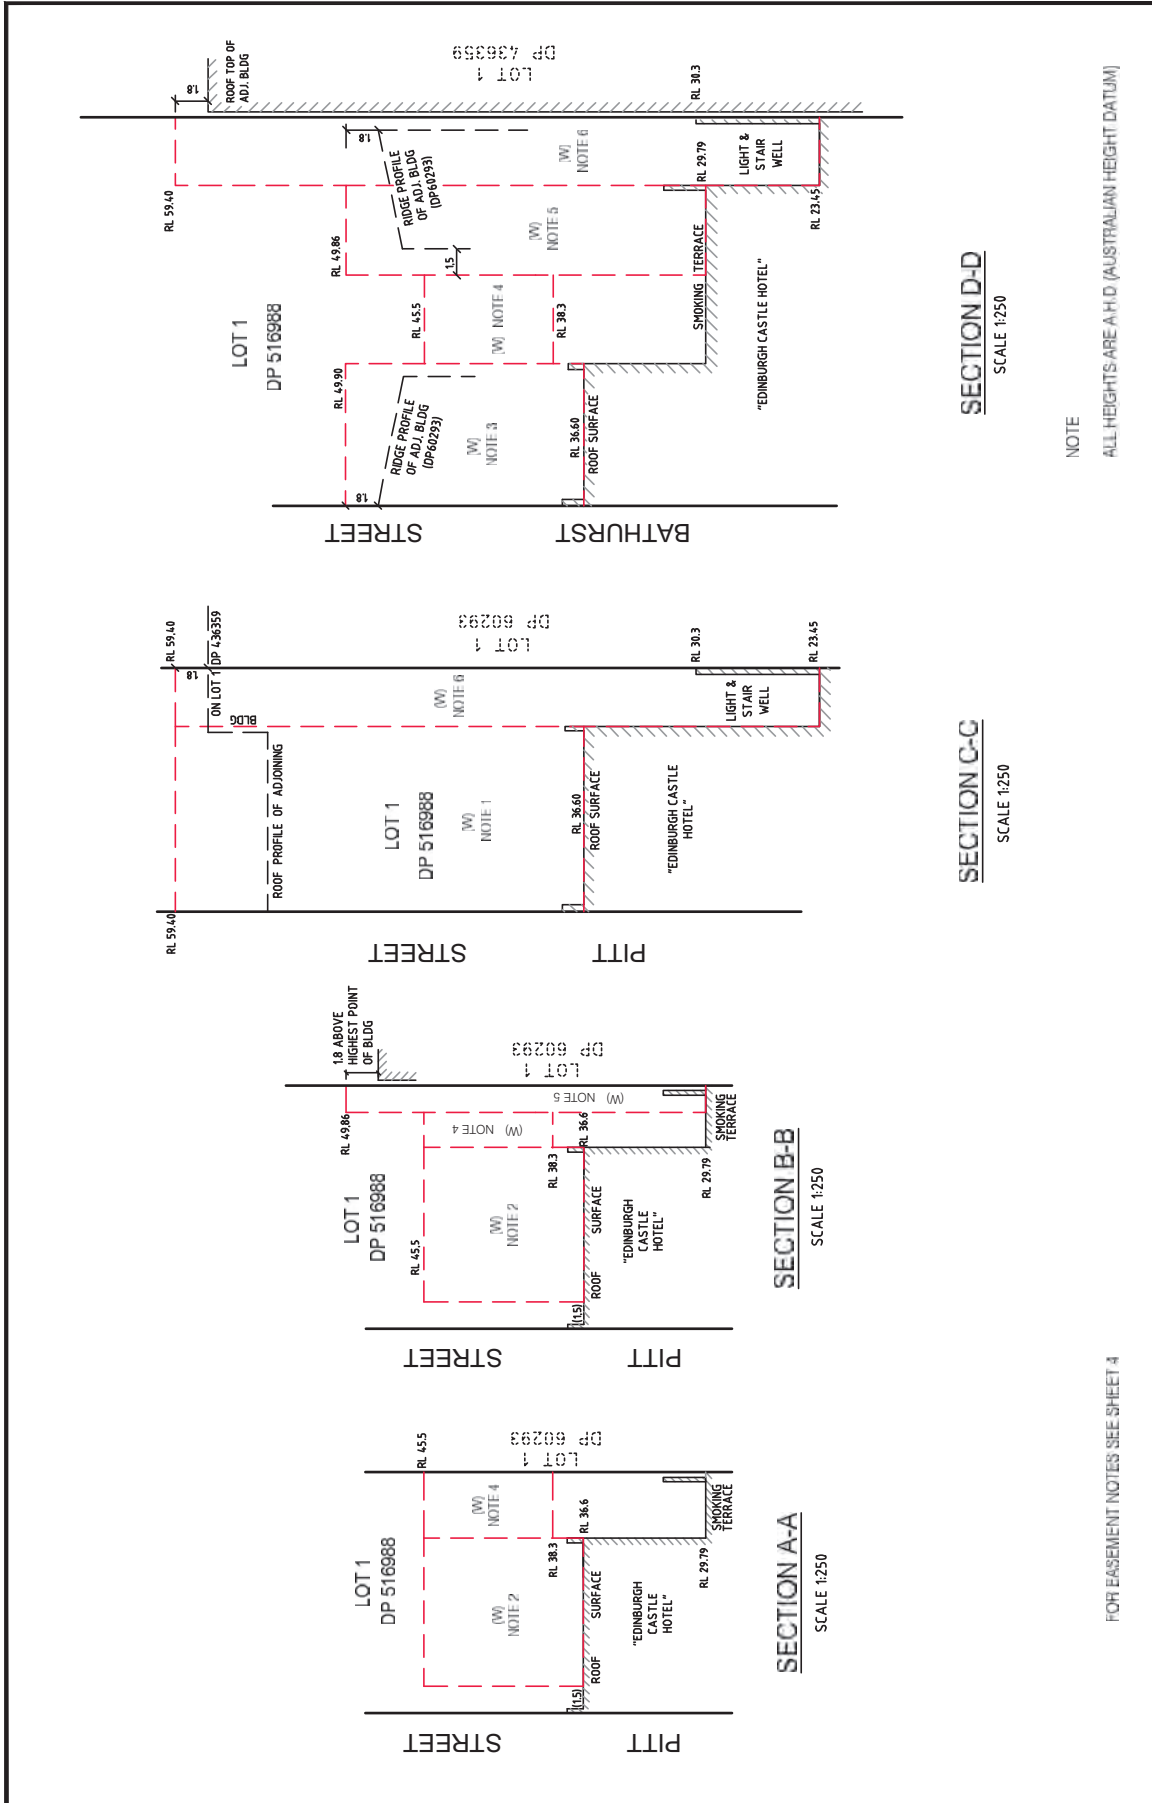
ROOF TOP OF ADJ. BLDG
1.8
LOT 1
DP 436359
RL 30.3
RL 59.40
1.8
RIDGE PROFILE OF ADJ. BLDG (DP60293)
(W) NOTE 6
RL 29.79
LIGHT & STAIR WELL
RL 23.45
RL 49.86
1.5
(W) NOTE 5
SMOKING TERRACE
LOT 1
DP 516988
RL 45.5
(W) NOTE 4
RL 38.3
RL 49.90
RIDGE PROFILE OF ADJ. BLDG (DP60293)
(W) NOTE 3
RL 36.60
ROOF SURFACE
"EDINBURGH CASTLE HOTEL"
1.8
STREET
BATHURST
SECTION D-D
SCALE 1:250
NOTE
ALL HEIGHTS ARE A.H.D (AUSTRALIAN HEIGHT DATUM)

RL 59.40
DP 436359
1.8
ON LOT 1
BLDG
LOT 1
DP 60293
RL 30.3
RL 23.45
(W) NOTE 6
LIGHT & STAIR WELL
ROOF PROFILE OF ADJOINING
LOT 1
DP 516988
(W) NOTE 1
RL 36.60
ROOF SURFACE
"EDINBURGH CASTLE HOTEL"
RL 59.40
STREET
PITT
SECTION C-C
SCALE 1:250

1.8 ABOVE HIGHEST POINT OF BLDG
LOT 1
DP 60293
RL 49.86
(W) NOTE 5
(W) NOTE 4
RL 36.6
SMOKING TERRACE
LOT 1
DP 516988
RL 38.3
RL 29.79
RL 45.5
(W) NOTE 2
SURFACE
"EDINBURGH CASTLE HOTEL"
ROOF
(1.5)
STREET
PITT
SECTION B-B
SCALE 1:250

RL 45.5
LOT 1
DP 60293
(W) NOTE 4
RL 36.6
SMOKING TERRACE
LOT 1
DP 516988
RL 38.3
RL 29.79
(W) NOTE 2
SURFACE
"EDINBURGH CASTLE HOTEL"
ROOF
(1.5)
STREET
PITT
SECTION A-A
SCALE 1:250
FOR EASEMENT NOTES SEE SHEET 4